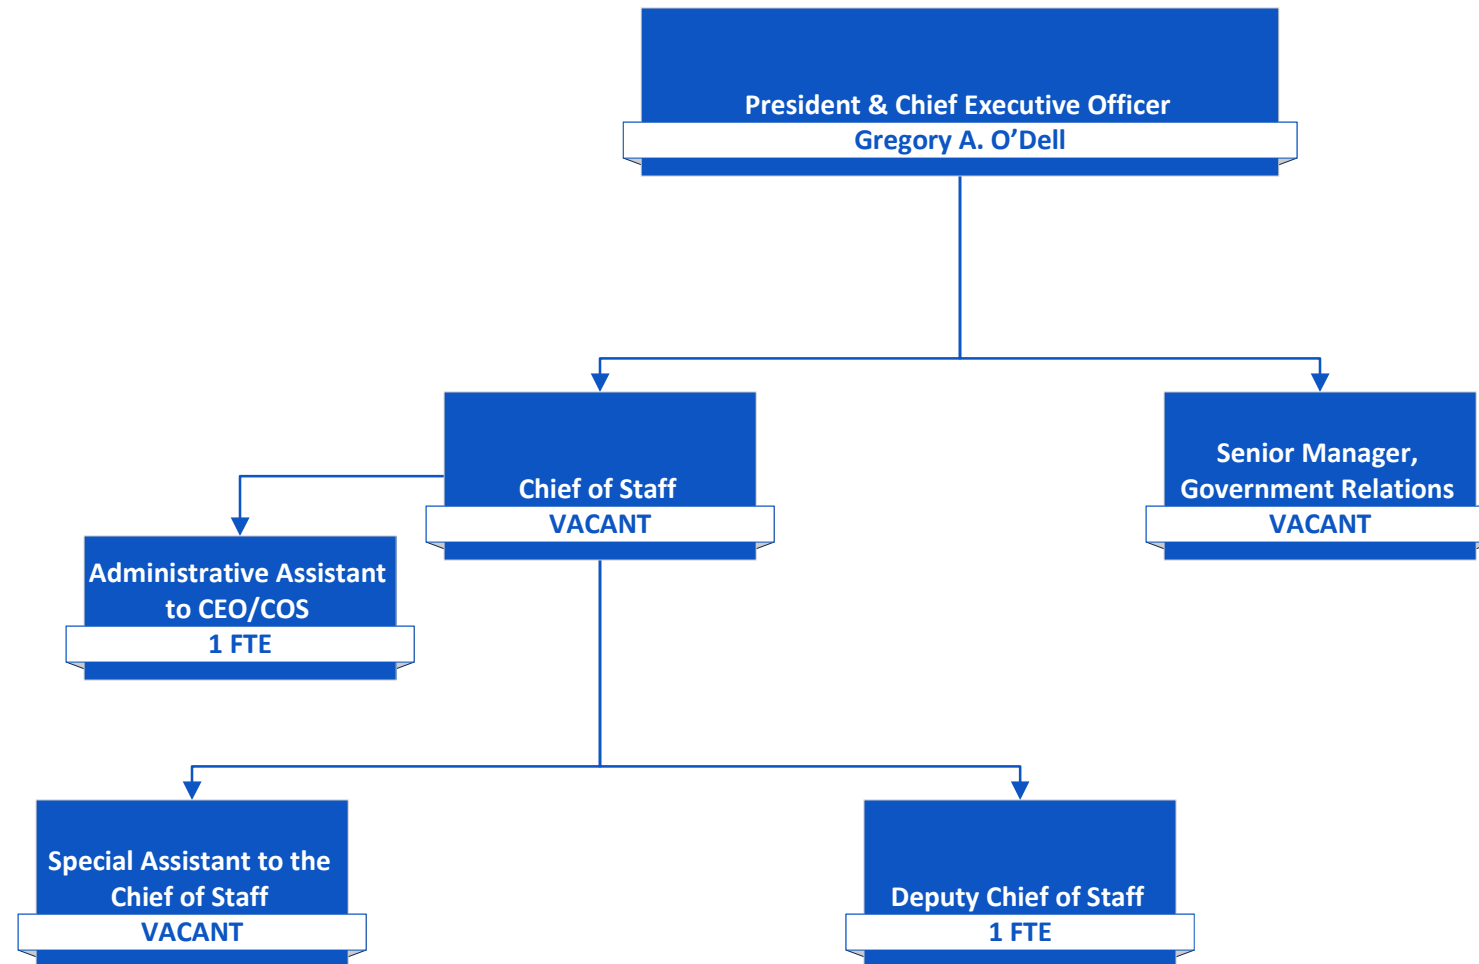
President & Chief Executive Officer
Gregory A. O'Dell

Chief of Staff
VACANT

Senior Manager, Government Relations
VACANT

Administrative Assistant to CEO/COS
1 FTE

Special Assistant to the Chief of Staff
VACANT

Deputy Chief of Staff
1 FTE